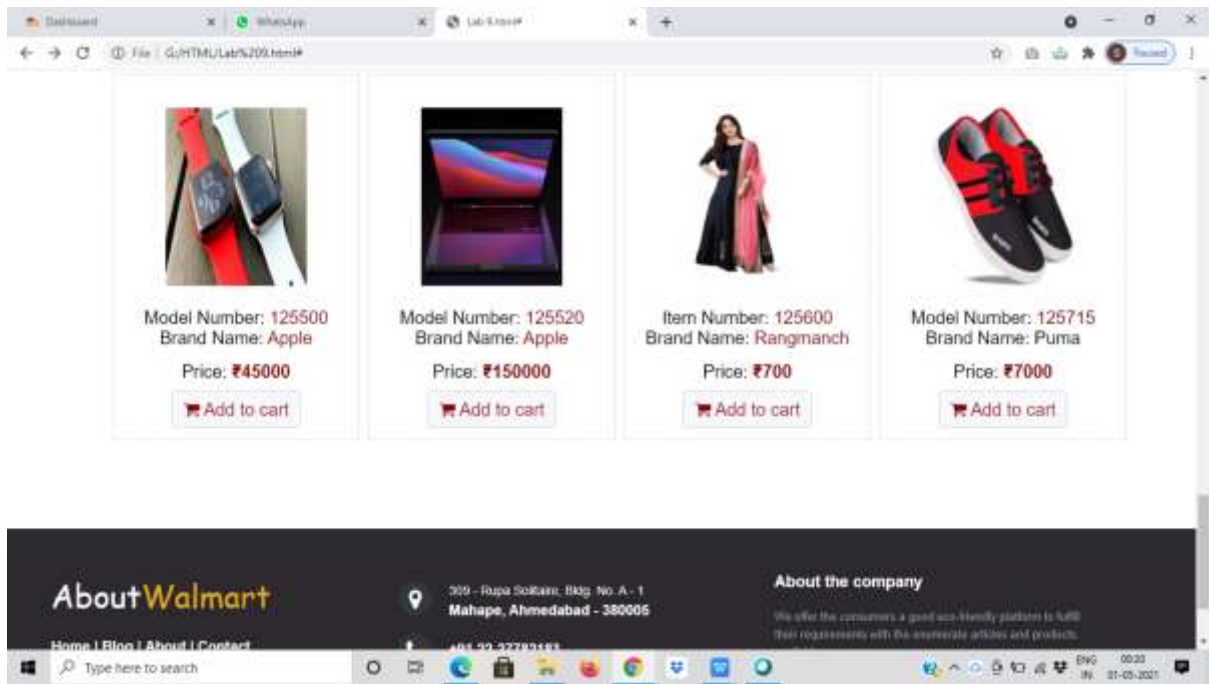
Dashboard
WhatsApp
Lab 9.html#

File | G:/HTML/Lab%209.html#

Paused

Model Number: 125500
Brand Name: Apple
Price: ₹45000
Add to cart

Model Number: 125520
Brand Name: Apple
Price: ₹150000
Add to cart

Item Number: 125600
Brand Name: Rangmanch
Price: ₹700
Add to cart

Model Number: 125715
Brand Name: Puma
Price: ₹7000
Add to cart

AboutWalmart

Home | Blog | About | Contact

309 - Rupa Solitaire, Bldg. No. A - 1
Mahape, Ahmedabad - 380005

+91 22 27782183

About the company

We offer the consumers a good eco-friendly platform to fulfil their requirements with the enumerate articles and products

Type here to search

ENG IN 00:20 01-05-2021